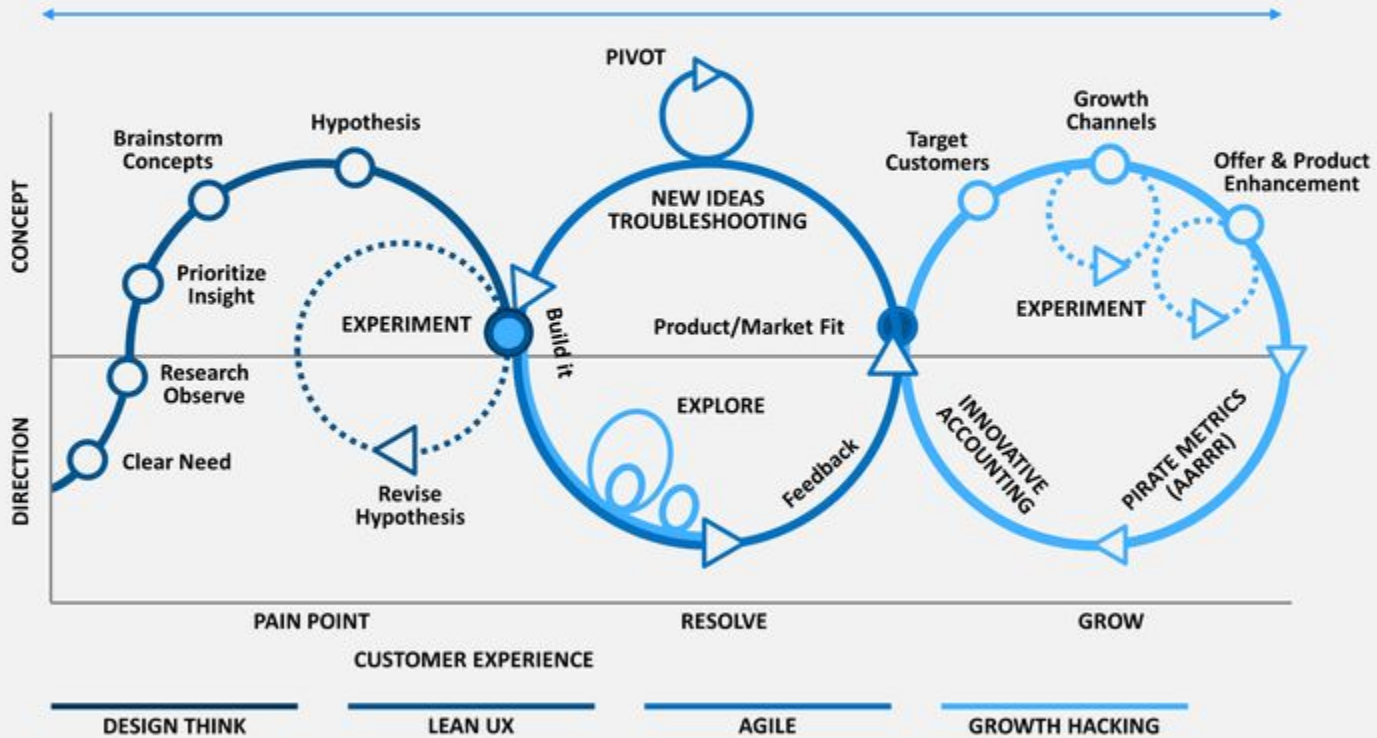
CONCEPT

DIRECTION

Brainstorm Concepts

Hypothesis

Prioritize Insight

Research Observe

Clear Need

EXPERIMENT

Revise Hypothesis

PIVOT

NEW IDEAS TROUBLESHOOTING

Build it

Product/Market Fit

EXPLORE

Feedback

Target Customers

Growth Channels

Offer & Product Enhancement

EXPERIMENT

INNOVATIVE ACCOUNTING

PIRATE METRICS (AARRR)

PAIN POINT

RESOLVE

GROW

CUSTOMER EXPERIENCE

DESIGN THINK

LEAN UX

AGILE

GROWTH HACKING